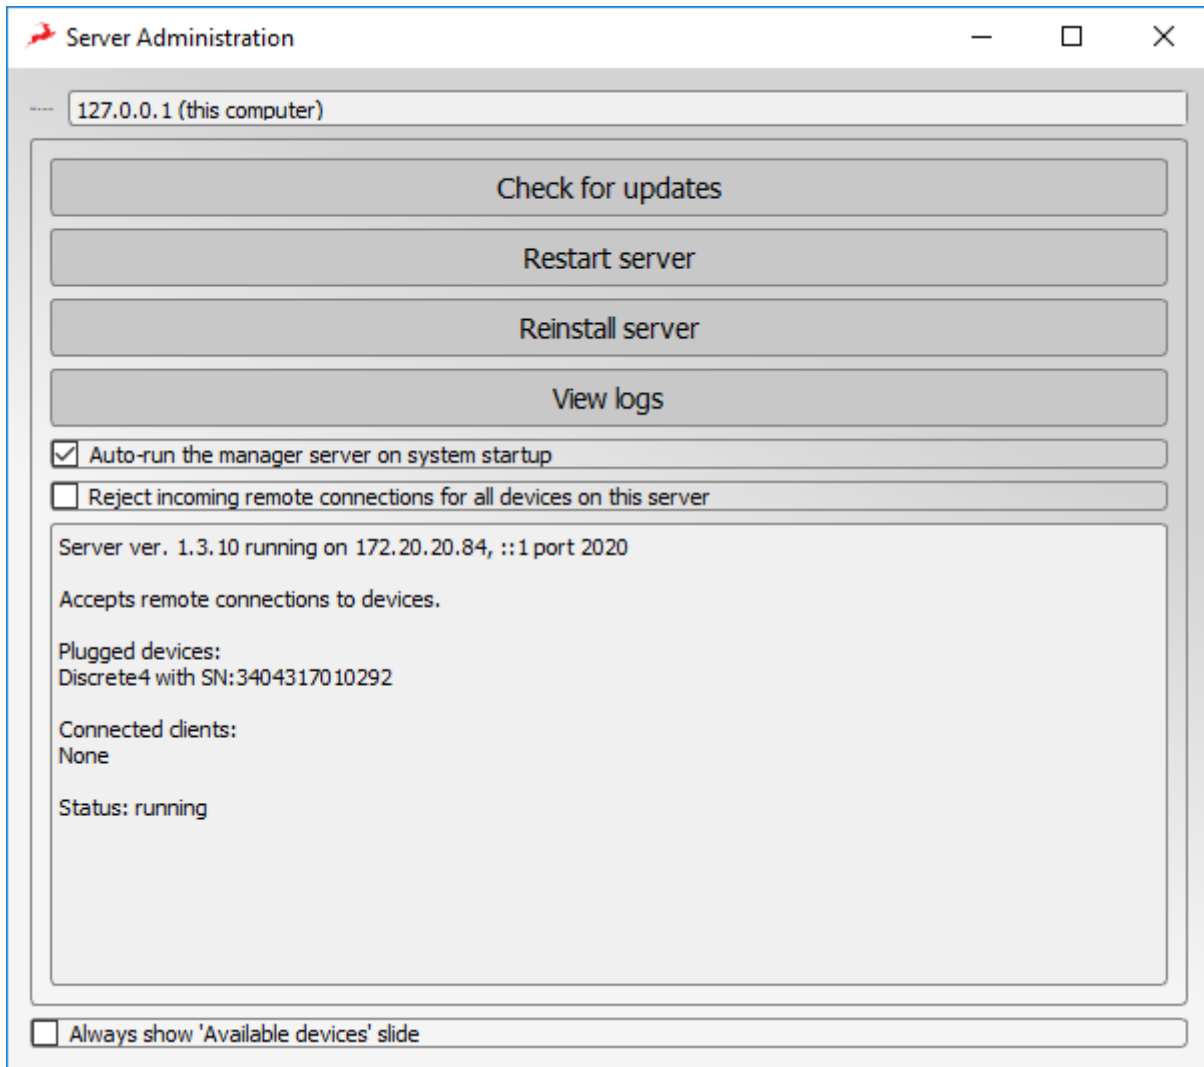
Server Administration

127.0.0.1 (this computer)

Check for updates

Restart server

Reinstall server

View logs

Auto-run the manager server on system startup

Reject incoming remote connections for all devices on this server

Server ver. 1.3.10 running on 172.20.20.84, ::1 port 2020

Accepts remote connections to devices.

Plugged devices:
Discrete4 with SN:3404317010292

Connected clients:
None

Status: running

Always show 'Available devices' slide